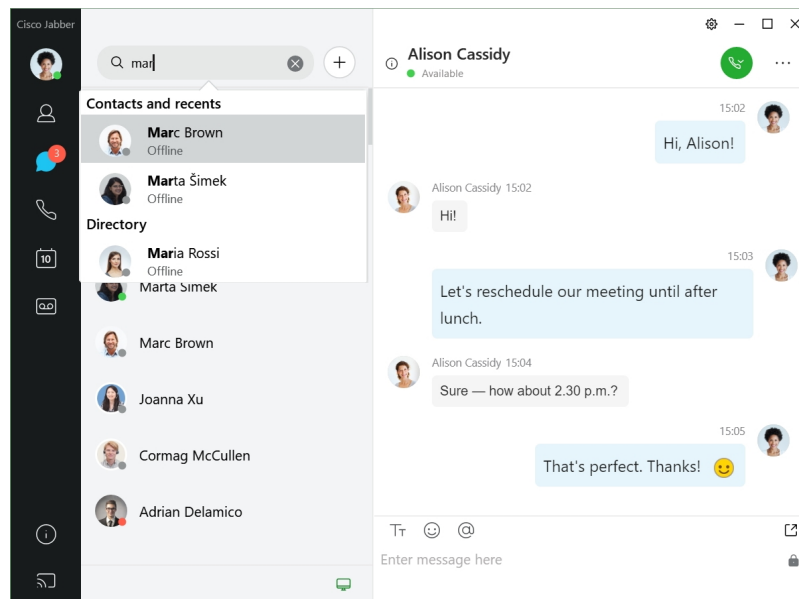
Cisco Jabber

3

10

mar

Contacts and recents

Marc Brown
Offline

Marta Šimek
Offline

Directory

Maria Rossi
Offline

Marta Šimek

Marc Brown

Joanna Xu

Cormag McCullen

Adrian Delamico

Alison Cassidy
Available

15:02

Hi, Alison!

Alison Cassidy 15:02

Hi!

15:03

Let's reschedule our meeting until after lunch.

Alison Cassidy 15:04

Sure — how about 2.30 p.m.?

15:05

That's perfect. Thanks!

Enter message here